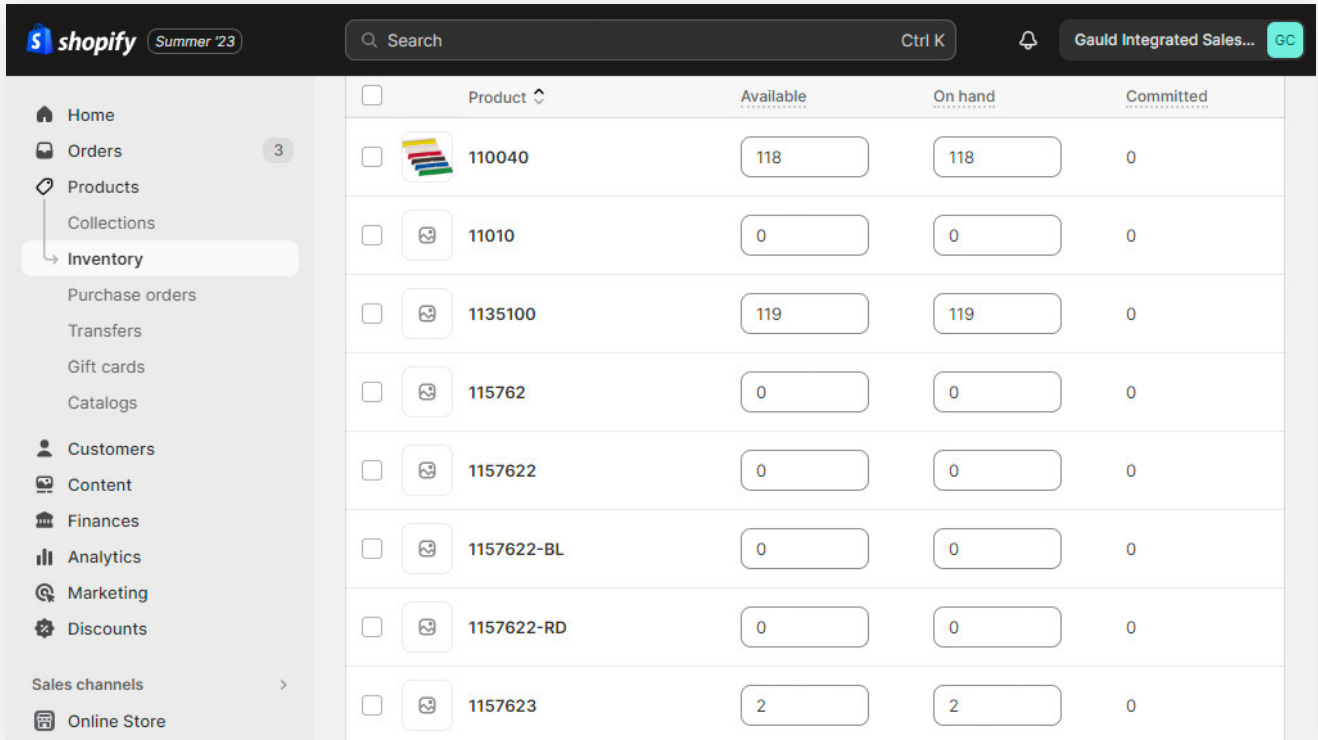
shopify Summer '23

Search Ctrl K

Gauld Integrated Sales... GC

Home
Orders 3
Products
Collections
Inventory
Purchase orders
Transfers
Gift cards
Catalogs
Customers
Content
Finances
Analytics
Marketing
Discounts

Sales channels
Online Store

| Product | Available | On hand | Committed |
|---|---|---|---|
| 110040 | 118 | 118 | 0 |
| 11010 | 0 | 0 | 0 |
| 1135100 | 119 | 119 | 0 |
| 115762 | 0 | 0 | 0 |
| 1157622 | 0 | 0 | 0 |
| 1157622-BL | 0 | 0 | 0 |
| 1157622-RD | 0 | 0 | 0 |
| 1157623 | 2 | 2 | 0 |